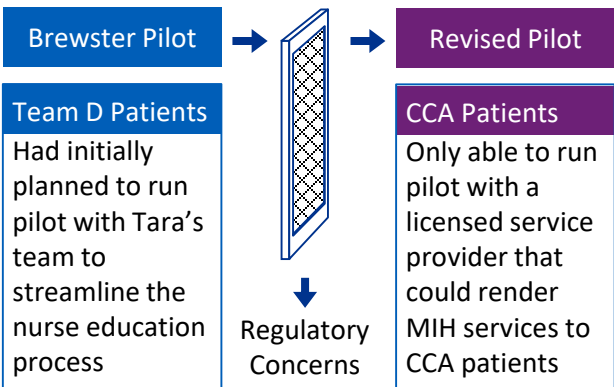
Brewster Pilot

Team D Patients

Had initially planned to run pilot with Tara's team to streamline the nurse education process

Regulatory Concerns

Revised Pilot

CCA Patients

Only able to run pilot with a licensed service provider that could render MIH services to CCA patients